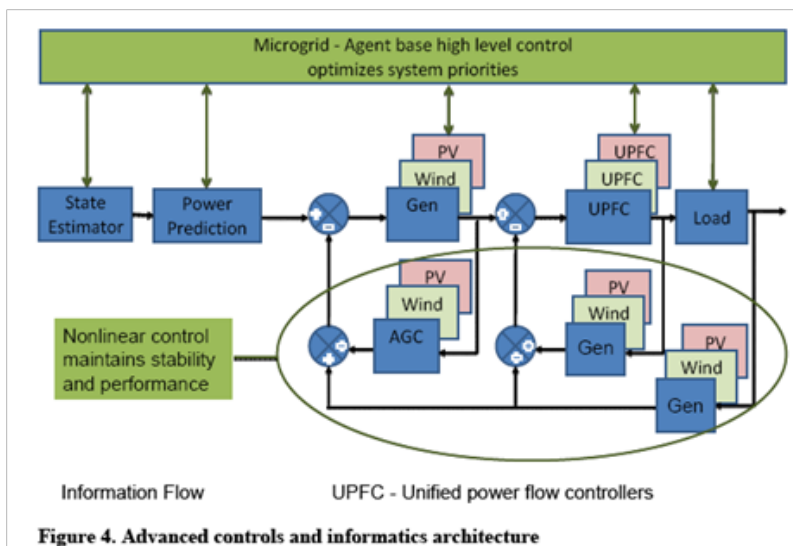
Microgrid - Agent base high level control optimizes system priorities

State Estimator

Power Prediction

+

-

PV

Wind

Gen

+

-

UPFC

UPFC

UPFC

Load

PV

Wind

AGC

PV

Wind

Gen

PV

Wind

Gen

Nonlinear control maintains stability and performance

Information Flow

UPFC - Unified power flow controllers

Figure 4. Advanced controls and informatics architecture